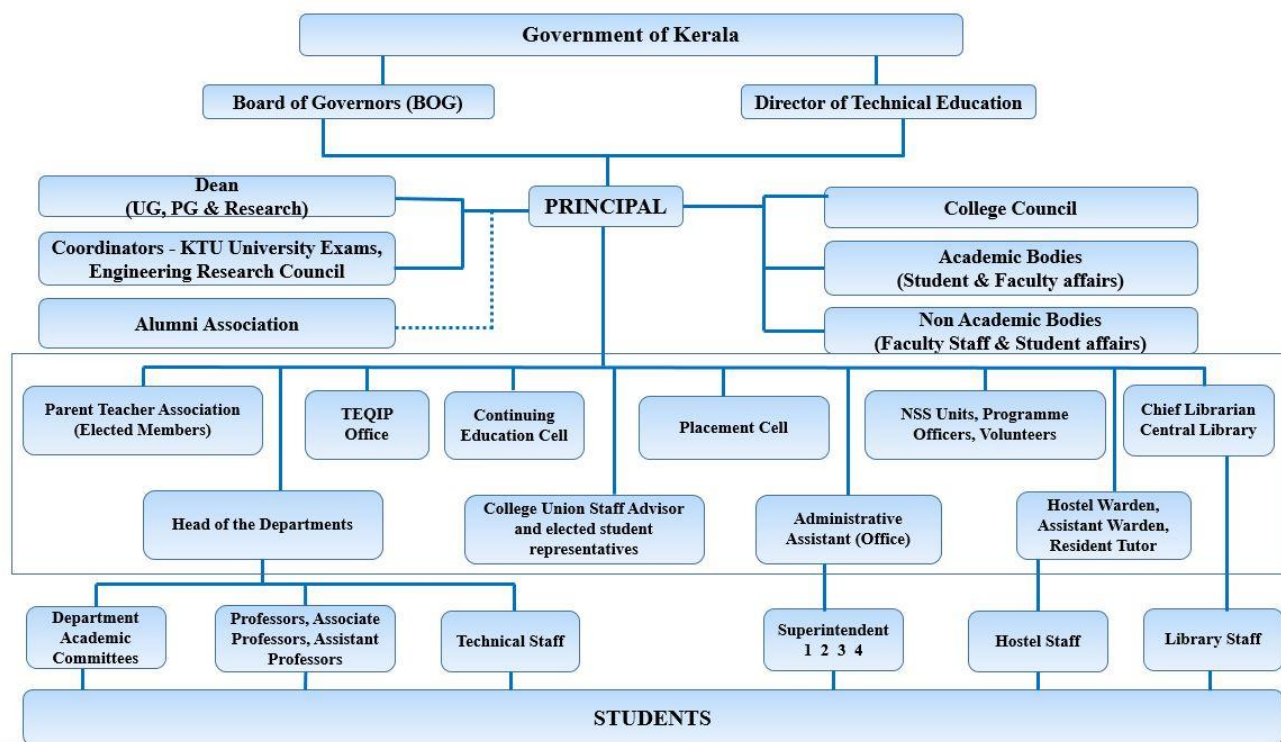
Government of Kerala

Board of Governors (BOG)

Director of Technical Education

Dean
(UG, PG & Research)

PRINCIPAL

College Council

Coordinators - KTU University Exams, Engineering Research Council

Academic Bodies
(Student & Faculty affairs)

Alumni Association

Non Academic Bodies
(Faculty Staff & Student affairs)

Parent Teacher Association
(Elected Members)

TEQIP
Office

Continuing
Education Cell

Placement Cell

NSS Units, Programme Officers, Volunteers

Chief Librarian
Central Library

Head of the Departments

College Union Staff Advisor and elected student representatives

Administrative Assistant (Office)

Hostel Warden, Assistant Warden, Resident Tutor

Department Academic Committees

Professors, Associate Professors, Assistant Professors

Technical Staff

Superintendent
1 2 3 4

Hostel Staff

Library Staff

STUDENTS